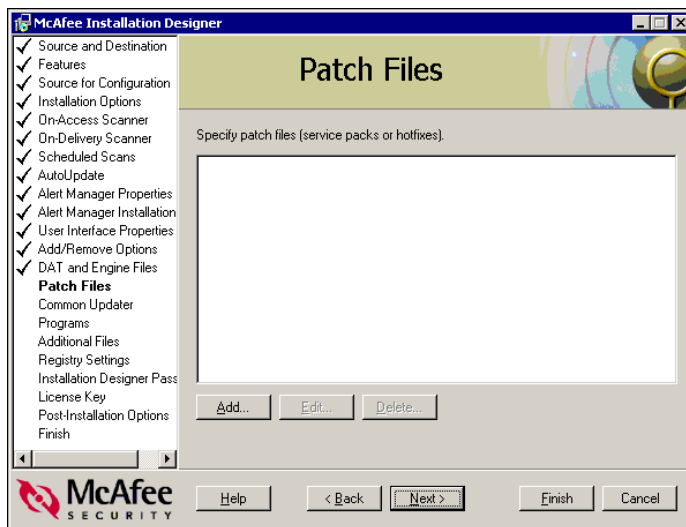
McAfee Installation Designer

Source and Destination
Features
Source for Configuration
Installation Options
On-Access Scanner
On-Delivery Scanner
Scheduled Scans
AutoUpdate
Alert Manager Properties
Alert Manager Installation
User Interface Properties
Add/Remove Options
DAT and Engine Files
**Patch Files**
Common Updater
Programs
Additional Files
Registry Settings
Installation Designer Pass
License Key
Post-Installation Options
Finish

Patch Files

Specify patch files (service packs or hotfixes).

Add...
Edit...
Delete...

McAfee
SECURITY

Help
< Back
Next >
Finish
Cancel